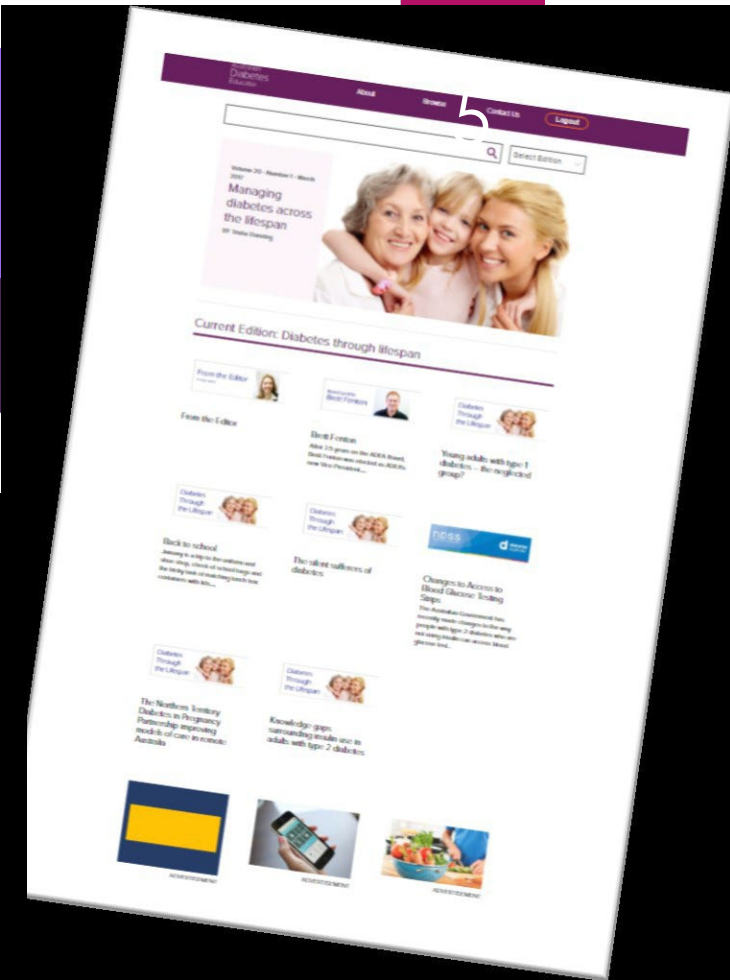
Australian Diabetes Educator

About Browse Contact Us Logout

Select Edition

Volume 20 - Number 1 - March 2017

Managing diabetes across the lifespan

BY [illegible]

5

Current Edition: Diabetes through lifespan

From the Editor

From the Editor

Brett Fenton

Brett Fenton

After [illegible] years on the ADEA Board, Brett Fenton was elected as ADEA's new Vice President...

Diabetes Through the Lifespan

Young adults with type 1 diabetes – the neglected group?

Diabetes Through the Lifespan

Back to school

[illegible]

Diabetes Through the Lifespan

The silent sufferers of diabetes

NDSS

Changes to Access to Blood Glucose Testing Strips

The Australian Government has recently made changes to the way people with type 2 diabetes who are not using insulin can access blood glucose test...

Diabetes Through the Lifespan

The Northern Territory Diabetes in Pregnancy Partnership: improving models of care in remote Australia

Diabetes Through the Lifespan

Knowledge gaps surrounding insulin use in adults with type 2 diabetes

ADVERTISEMENT

ADVERTISEMENT

ADVERTISEMENT